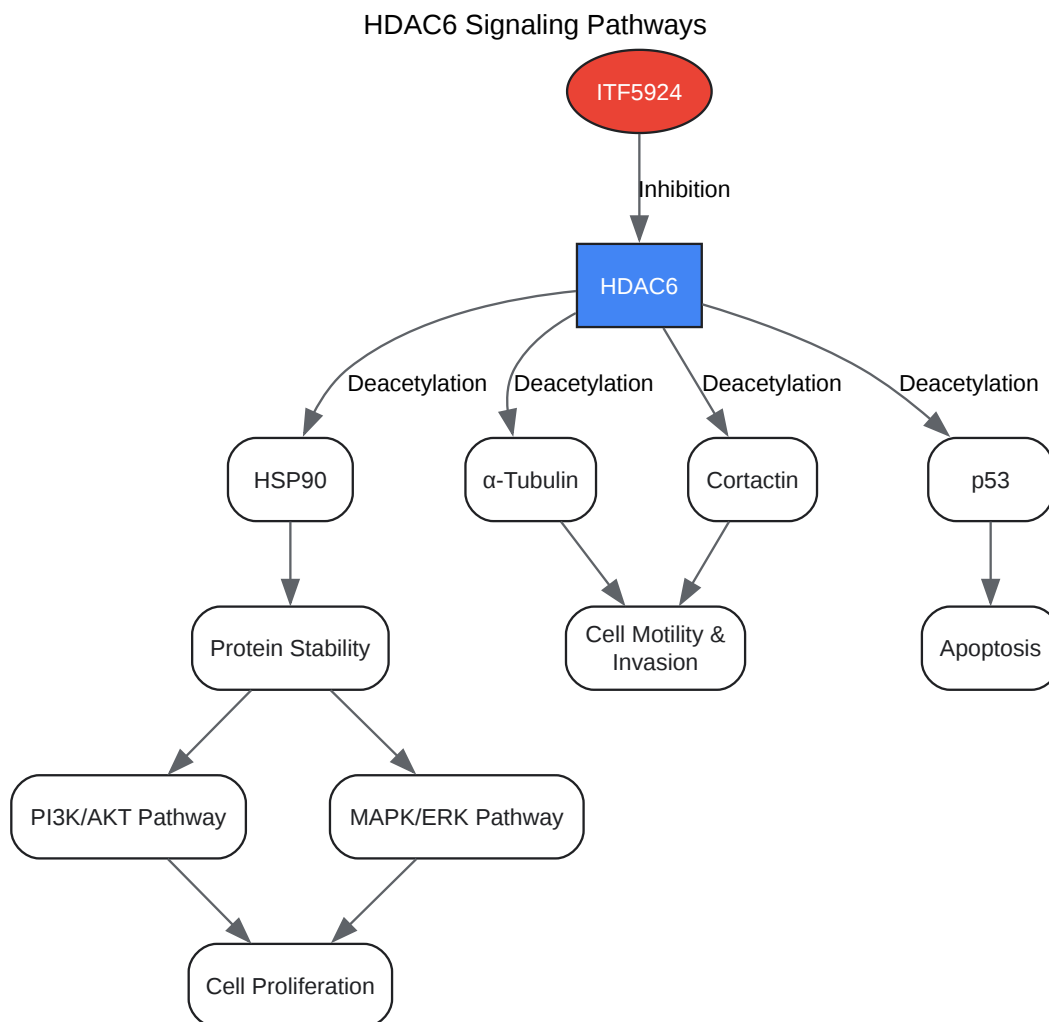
HDAC6 Signaling Pathways

ITF5924

Inhibition

HDAC6

Deacetylation
Deacetylation
Deacetylation
Deacetylation

HSP90
α-Tubulin
Cortactin
p53

Protein Stability
Cell Motility & Invasion
Apoptosis

PI3K/AKT Pathway
MAPK/ERK Pathway

Cell Proliferation